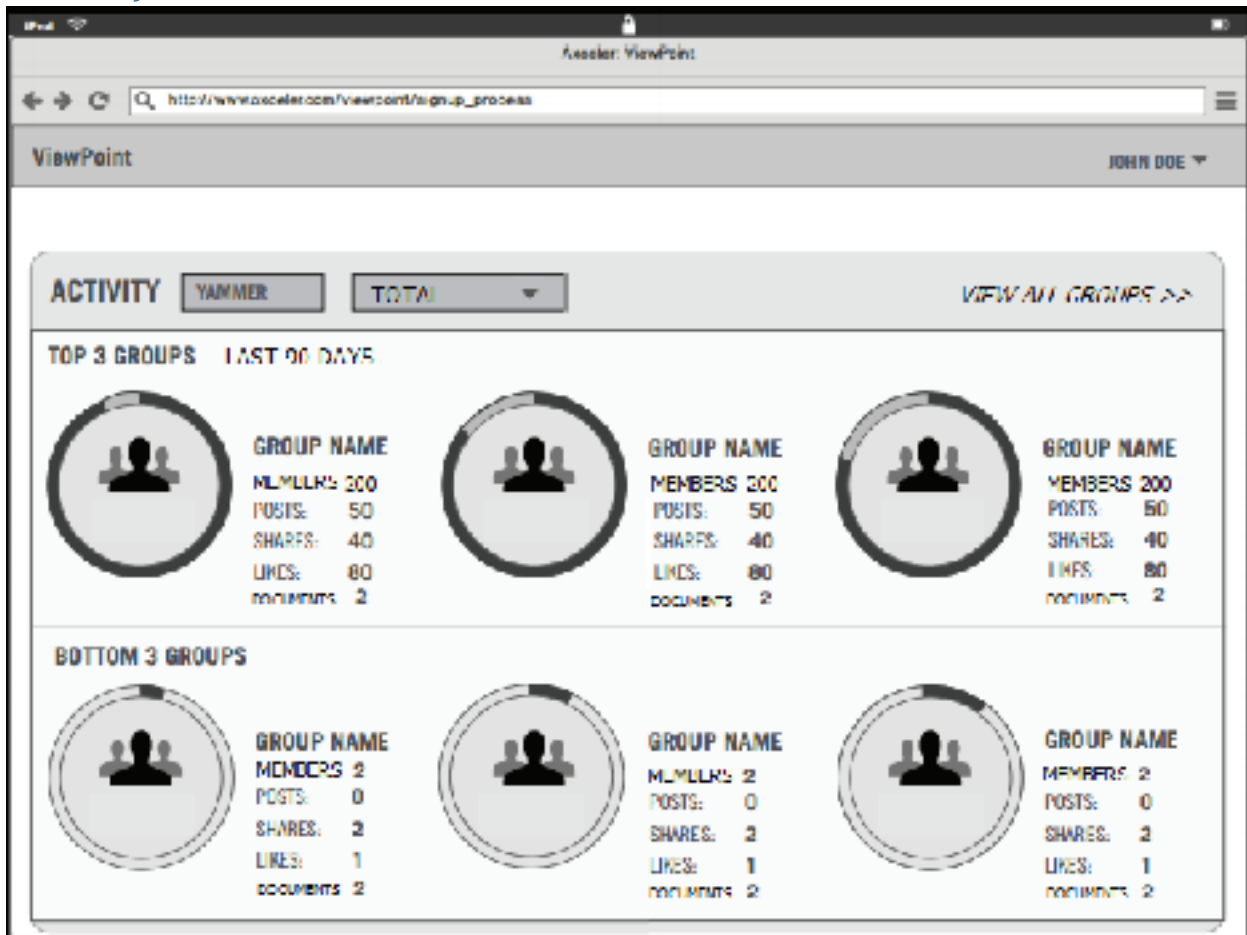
iPad

Asceler ViewPoint

http://www.asceler.com/viewpoint/signup_process

ViewPoint

JOHN DOE

ACTIVITY YAMMER TOTAL

VIEW ALL GROUPS >>

TOP 3 GROUPS LAST 90 DAYS

GROUP NAME
MEMBERS 200
POSTS: 50
SHARES: 40
LIKES: 80
DOCUMENTS 2

GROUP NAME
MEMBERS 200
POSTS: 50
SHARES: 40
LIKES: 80
DOCUMENTS 2

GROUP NAME
MEMBERS 200
POSTS: 50
SHARES: 40
LIKES: 80
DOCUMENTS 2

BOTTOM 3 GROUPS

GROUP NAME
MEMBERS 2
POSTS: 0
SHARES: 2
LIKES: 1
DOCUMENTS 2

GROUP NAME
MEMBERS 2
POSTS: 0
SHARES: 2
LIKES: 1
DOCUMENTS 2

GROUP NAME
MEMBERS 2
POSTS: 0
SHARES: 2
LIKES: 1
DOCUMENTS 2